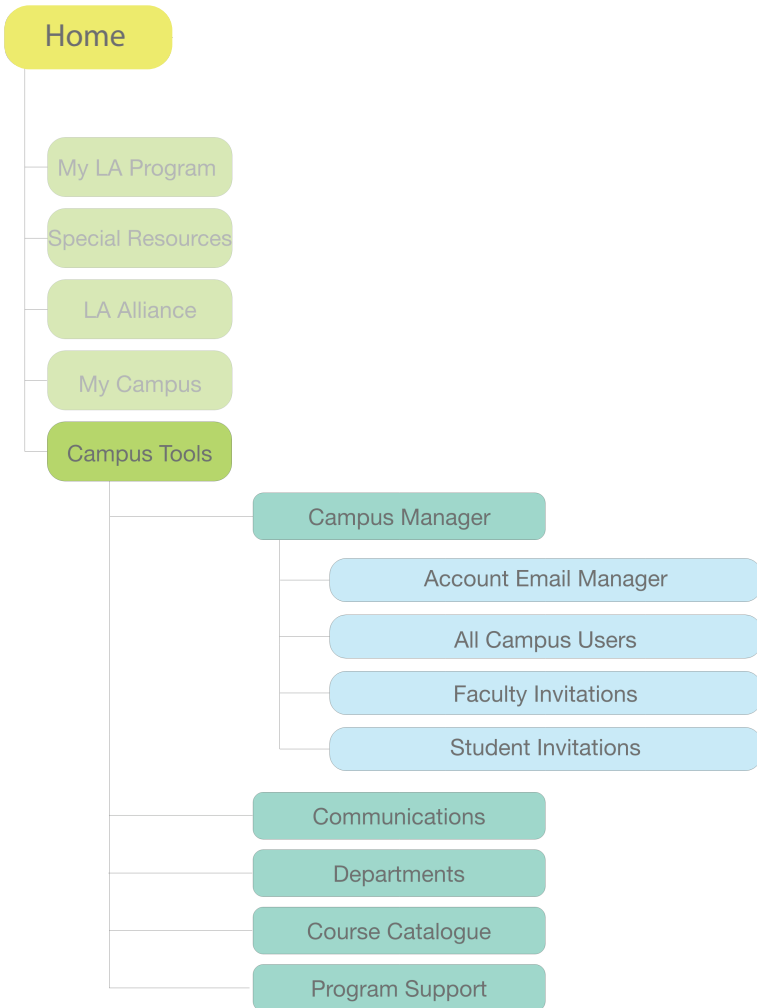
Home

My LA Program

Special Resources

LA Alliance

My Campus

Campus Tools

Campus Manager

Account Email Manager

All Campus Users

Faculty Invitations

Student Invitations

Communications

Departments

Course Catalogue

Program Support